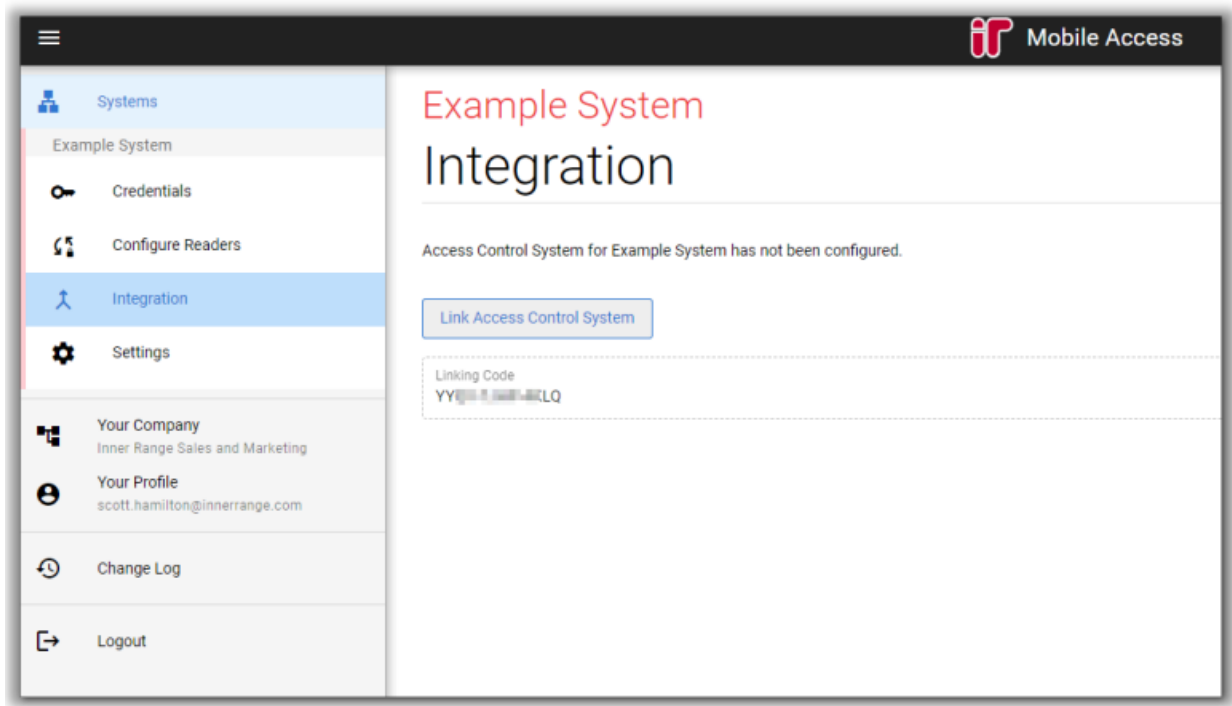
Mobile Access

Systems

Example System

Credentials

Configure Readers

Integration

Settings

Your Company
Inner Range Sales and Marketing

Your Profile
scott.hamilton@innerrange.com

Change Log

Logout

Example System

Integration

Access Control System for Example System has not been configured.

Link Access Control System

Linking Code
YY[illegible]LQ